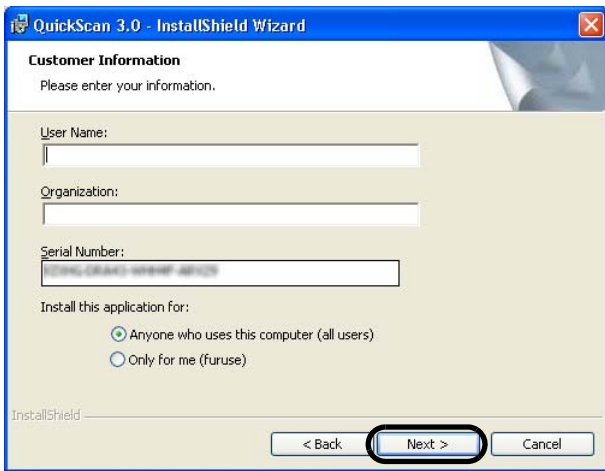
QuickScan 3.0 - InstallShield Wizard

Customer Information

Please enter your information.

User Name:

Organization:

Serial Number:

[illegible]

Install this application for:

Anyone who uses this computer (all users)

Only for me (furuse)

InstallShield

< Back

Next >

Cancel